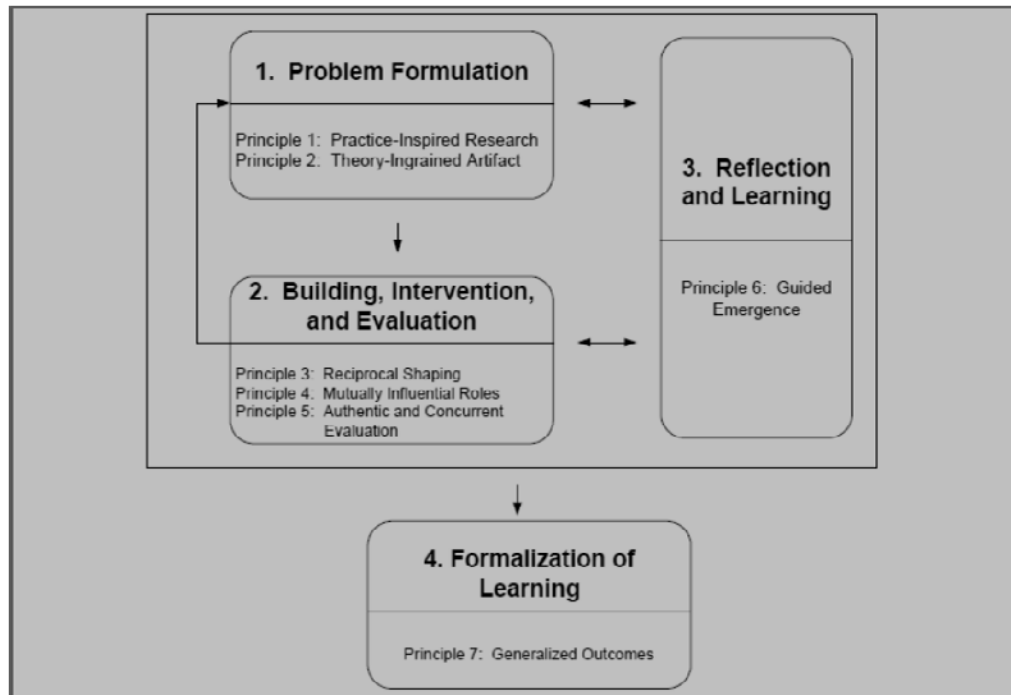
1. Problem Formulation

Principle 1: Practice-Inspired Research
Principle 2. Theory-Ingrained Artifact

3. Reflection and Learning

Principle 6: Guided Emergence

2. Building, Intervention, and Evaluation

Principle 3: Reciprocal Shaping
Principle 4. Mutually Influential Roles
Principle 5: Authentic and Concurrent Evaluation

4. Formalization of Learning

Principle 7: Generalized Outcomes